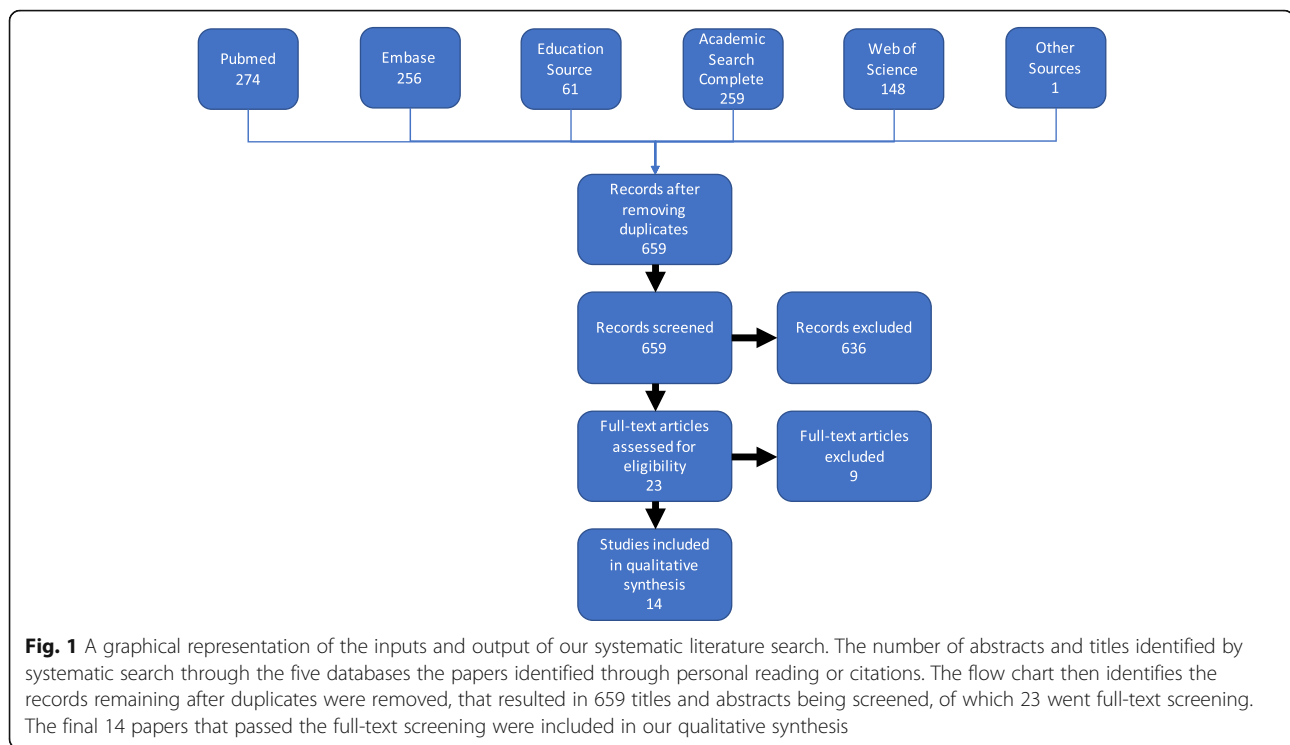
Pubmed
274

Embase
256

Education Source
61

Academic Search Complete
259

Web of Science
148

Other Sources
1

Records after removing duplicates
659

Records screened
659

Records excluded
636

Full-text articles assessed for eligibility
23

Full-text articles excluded
9

Studies included in qualitative synthesis
14

**Fig. 1** A graphical representation of the inputs and output of our systematic literature search. The number of abstracts and titles identified by systematic search through the five databases the papers identified through personal reading or citations. The flow chart then identifies the records remaining after duplicates were removed, that resulted in 659 titles and abstracts being screened, of which 23 went full-text screening. The final 14 papers that passed the full-text screening were included in our qualitative synthesis